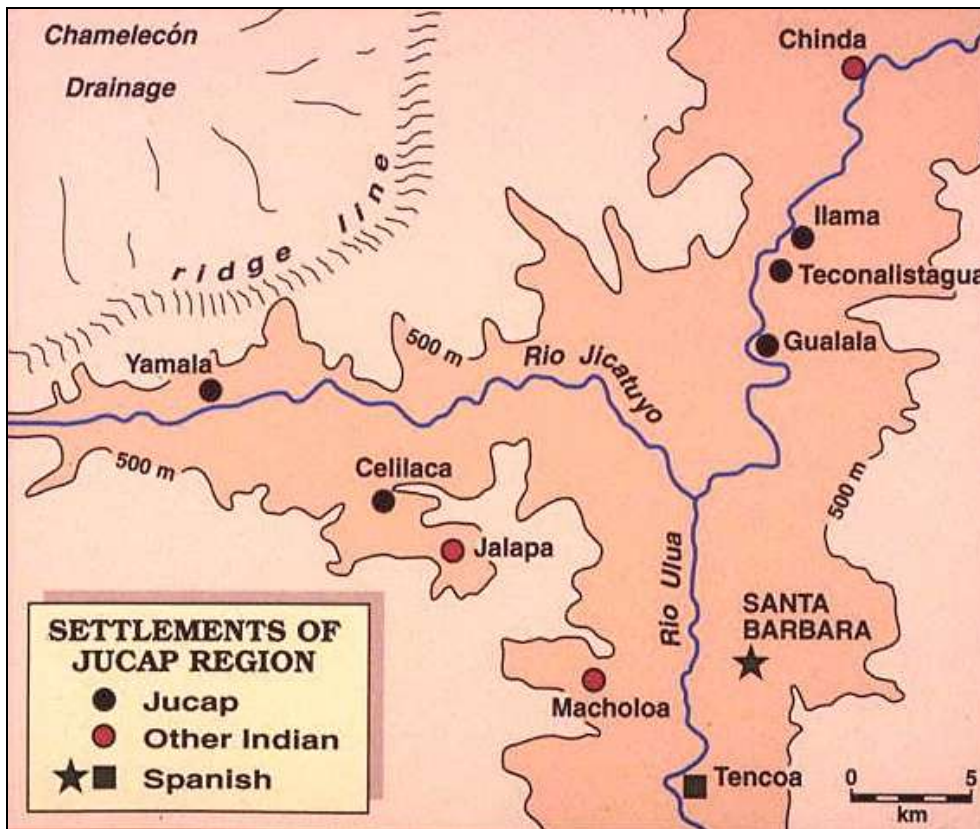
Chamelecón Drainage

ridge line

Chinda

Ilama

Teconalistagua

Gualala

500 m

Rio Jicatuyo

Yamala

500 m

Celilaca

Jalapa

500 m

Rio Ulua

SANTA BARBARA

Macholoa

Tencoa

0 5
km

SETTLEMENTS OF JUCAP REGION
Jucap
Other Indian
Spanish